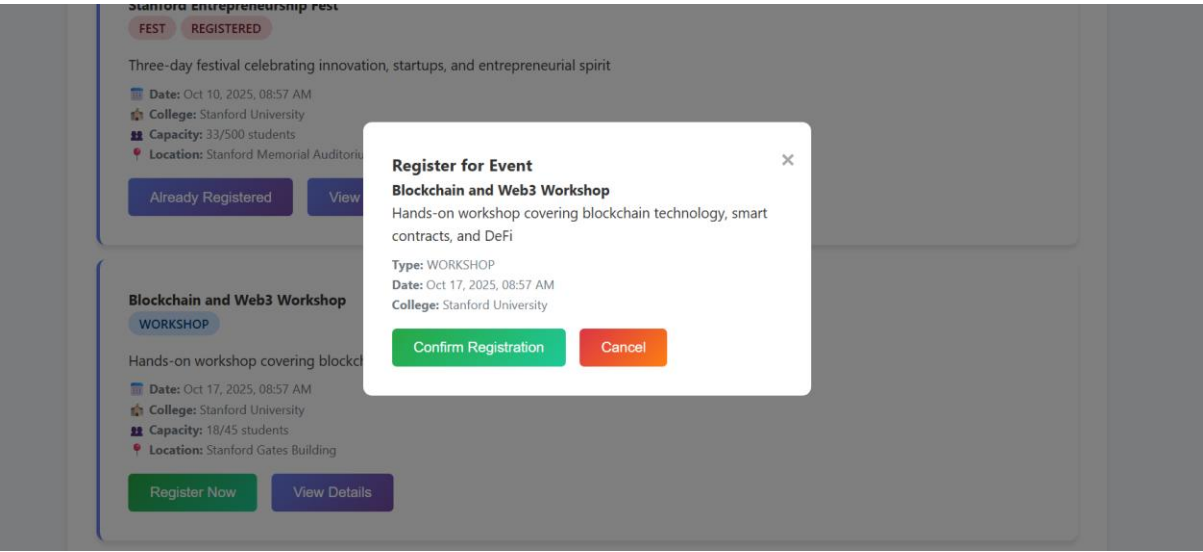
Stanford Entrepreneurship Fest
FEST REGISTERED

Three-day festival celebrating innovation, startups, and entrepreneurial spirit

Date: Oct 10, 2025, 08:57 AM
College: Stanford University
Capacity: 33/500 students
Location: Stanford Memorial Auditoriu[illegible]

Already Registered View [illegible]

Blockchain and Web3 Workshop
WORKSHOP

Hands-on workshop covering blockch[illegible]

Date: Oct 17, 2025, 08:57 AM
College: Stanford University
Capacity: 18/45 students
Location: Stanford Gates Building

Register Now View Details

Register for Event ×
Blockchain and Web3 Workshop
Hands-on workshop covering blockchain technology, smart contracts, and DeFi

Type: WORKSHOP
Date: Oct 17, 2025, 08:57 AM
College: Stanford University

Confirm Registration Cancel